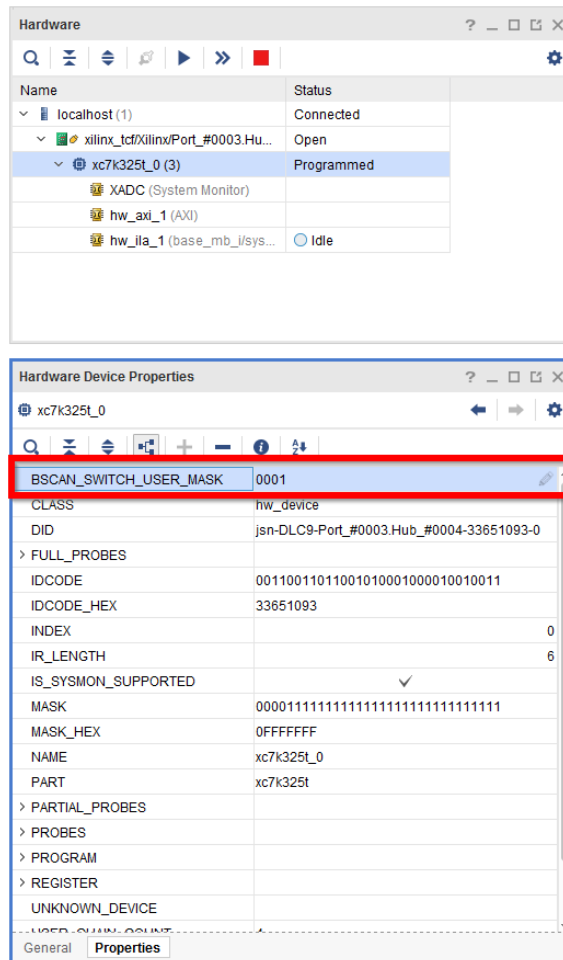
Hardware ? _ □ ⧉ ×

| Name | Status |
|---|---|
| localhost (1) | Connected |
| xilinx_tcf/Xilinx/Port_#0003.Hu... | Open |
| xc7k325t_0 (3) | Programmed |
| XADC (System Monitor) | |
| hw_axi_1 (AXI) | |
| hw_ila_1 (base_mb_i/sys... | Idle |

Hardware Device Properties ? _ □ ⧉ ×

xc7k325t_0

| | |
|---|---|
| BSCAN_SWITCH_USER_MASK | 0001 |
| CLASS | hw_device |
| DID | jsn-DLC9-Port_#0003.Hub_#0004-33651093-0 |
| > FULL_PROBES | |
| IDCODE | 00110011011001010001000010010011 |
| IDCODE_HEX | 33651093 |
| INDEX | 0 |
| IR_LENGTH | 6 |
| IS_SYSMON_SUPPORTED | ✓ |
| MASK | 00001111111111111111111111111111 |
| MASK_HEX | 0FFFFFFF |
| NAME | xc7k325t_0 |
| PART | xc7k325t |
| > PARTIAL_PROBES | |
| > PROBES | |
| > PROGRAM | |
| > REGISTER | |
| UNKNOWN_DEVICE | |
| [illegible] | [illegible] |

General Properties